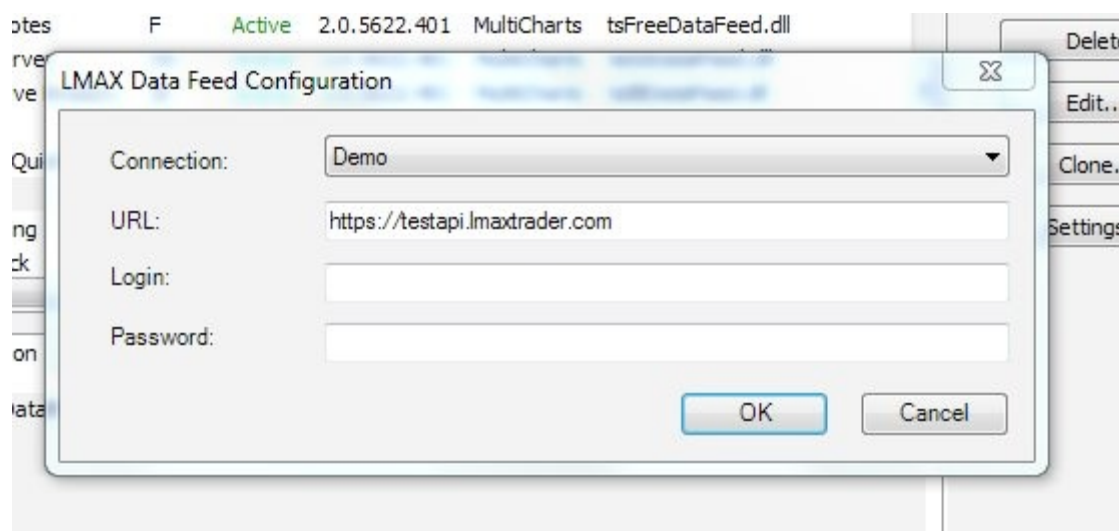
otes F Active 2.0.5622.401 MultiCharts tsFreeDataFeed.dll
rve
ve
Qui
ng
ck
on
ata

Delet
Edit..
Clone.
Settings

LMAX Data Feed Configuration

Connection: Demo
URL: https://testapi.lmaxtrader.com
Login:
Password:

OK Cancel